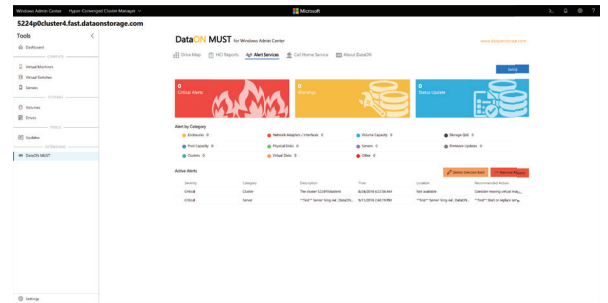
Windows Admin Center Hyper-Converged Cluster Manager

Microsoft

5224p0cluster4.fast.dataonstorage.com

Tools

Dashboard

COMPUTE

Virtual Machines

Virtual Switches

Servers

STORAGE

Volumes

Drives

TOOLS

Updates

EXTENSIONS

DataON MUST

Settings

DataON MUST for Windows Admin Center

www.dataonstorage.com

Show Map HCI Reports Alert Services Call Home Service About DataON

Send

0
Critical Alerts

0
Warnings

0
Status Update

Alert by Category

Enclosure 0
Network Adapters / Interface 0
Volume Capacity 0
Storage QoS 0
Pool Capacity 0
Physical Disks 0
Servers 0
Firmware Updates 0
Clusters 0
Virtual Disks 0
Other 0

Active Alerts

Delete Selected Alert

Remove Alerts

| Severity | Category | Description | Time | Location | Recommended Action |
|---|---|---|---|---|---|
| Critical | Cluster | The cluster 5224P0cluster4 | 8/28/2018 6:22:36 AM | Not available | Consider moving critical reso... |
| Critical | Server | ***Test*** Server 'king-nel. DataON... | 9/11/2018 2:46:19 PM | ***Test*** Server 'king-nel. DataON... | ***Test*** Start or replace serv... |